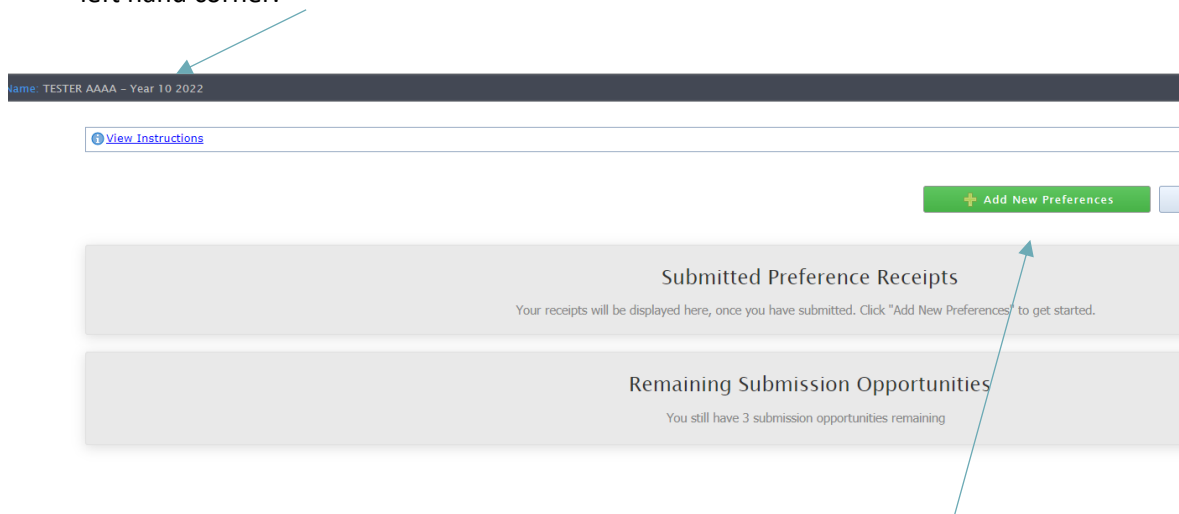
left hand corner.

Name: TESTER AAAA - Year 10 2022

View Instructions

Add New Preferences

Submitted Preference Receipts

Your receipts will be displayed here, once you have submitted. Click "Add New Preferences" to get started.

Remaining Submission Opportunities

You still have 3 submission opportunities remaining